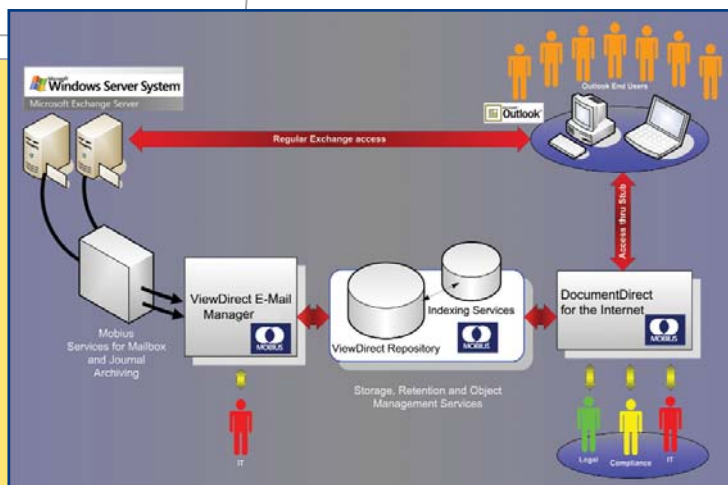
Microsoft Windows Server System
Microsoft Exchange Server

Outlook End Users

Microsoft Outlook

Regular Exchange access

Access thru Stub

Mobius Services for Mailbox and Journal Archiving

ViewDirect E-Mail Manager

MOBIUS

Indexing Services

ViewDirect Repository

MOBIUS

DocumentDirect for the Internet

MOBIUS

Storage, Retention and Object Management Services

IT

Legal

Compliance

IT